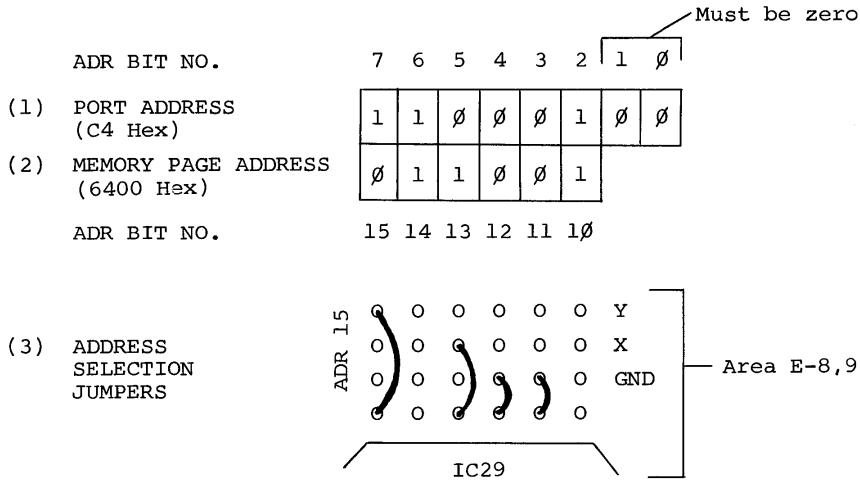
Must be zero

ADR BIT NO. 7 6 5 4 3 2 1 Ø

(1) PORT ADDRESS (C4 Hex)

| 1 | 1 | Ø | Ø | Ø | 1 | Ø | Ø |
|---|---|---|---|---|---|---|---|

(2) MEMORY PAGE ADDRESS (6400 Hex)

| Ø | 1 | 1 | Ø | Ø | 1 |
|---|---|---|---|---|---|

ADR BIT NO. 15 14 13 12 11 1Ø

(3) ADDRESS SELECTION JUMPERS

ADR 15

Y
X
GND

Area E-8,9

IC29